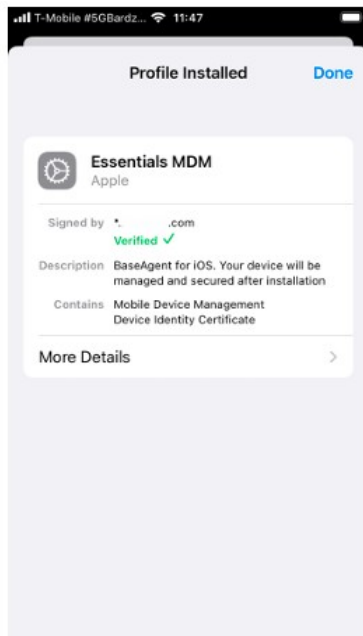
T-Mobile #5GBardz... 11:47

Profile Installed

Done

Essentials MDM
Apple

Signed by *. .com
Verified ✓

Description BaseAgent for iOS. Your device will be managed and secured after installation

Contains Mobile Device Management
Device Identity Certificate

More Details